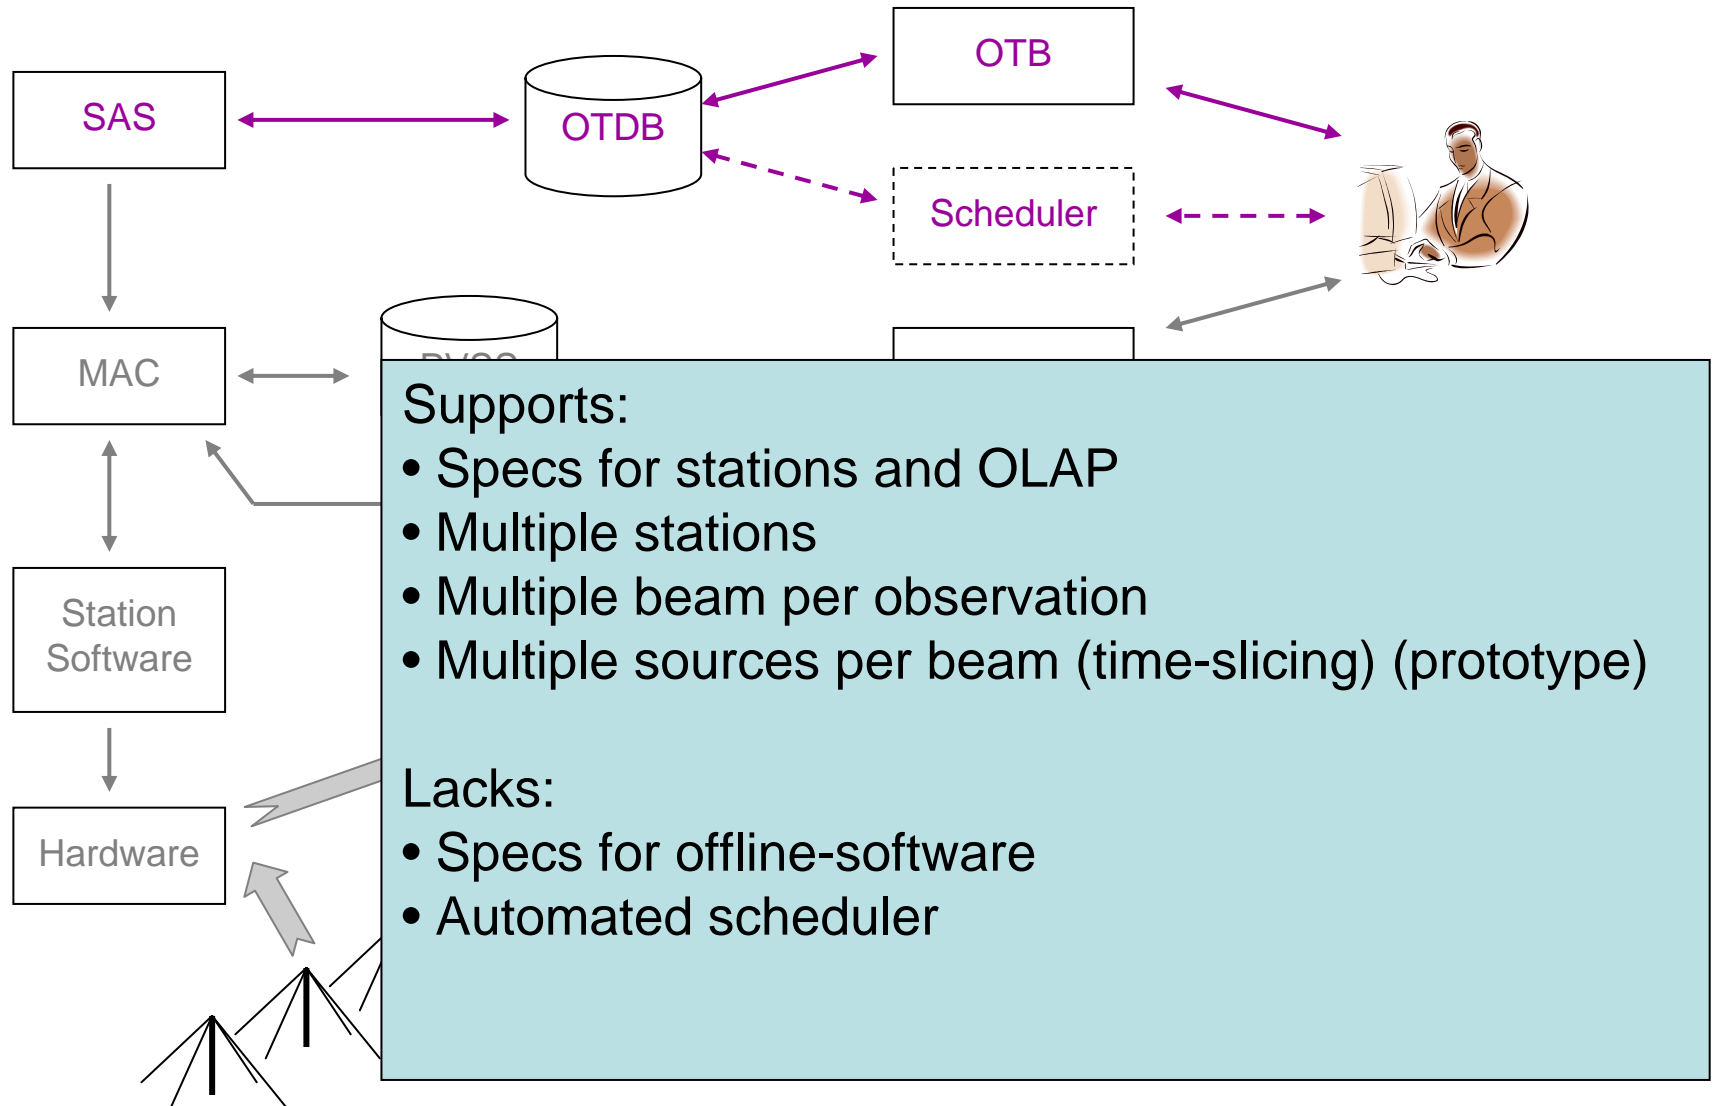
SAS

OTDB

OTB

Scheduler

MAC

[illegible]

Station Software

Hardware

Supports:
• Specs for stations and OLAP
• Multiple stations
• Multiple beam per observation
• Multiple sources per beam (time-slicing) (prototype)

Lacks:
• Specs for offline-software
• Automated scheduler